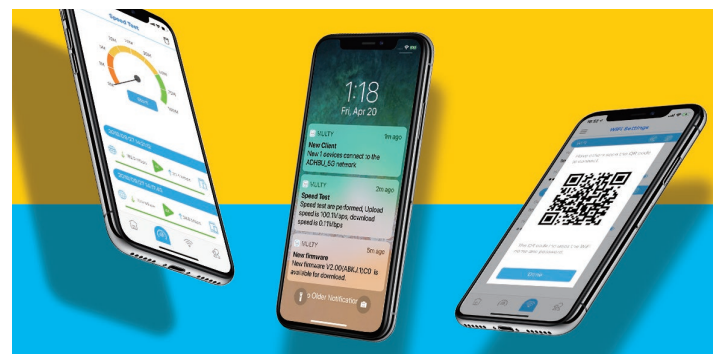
Speed Test

1:18
Fri, Apr 20

VILTY
9m ago
New Client
New 1 devices connect to the ADHBU_5G network

VILTY
2m ago
Speed Test
Speed test are performed, Upload speed is 100.1Mbps, download speed is 0.1Mbps

VILTY
5m ago
New firmware
New firmware V2.00(ABKJ.1)C0 is available for download.

3 Older Notifications

WiFi Settings

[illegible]